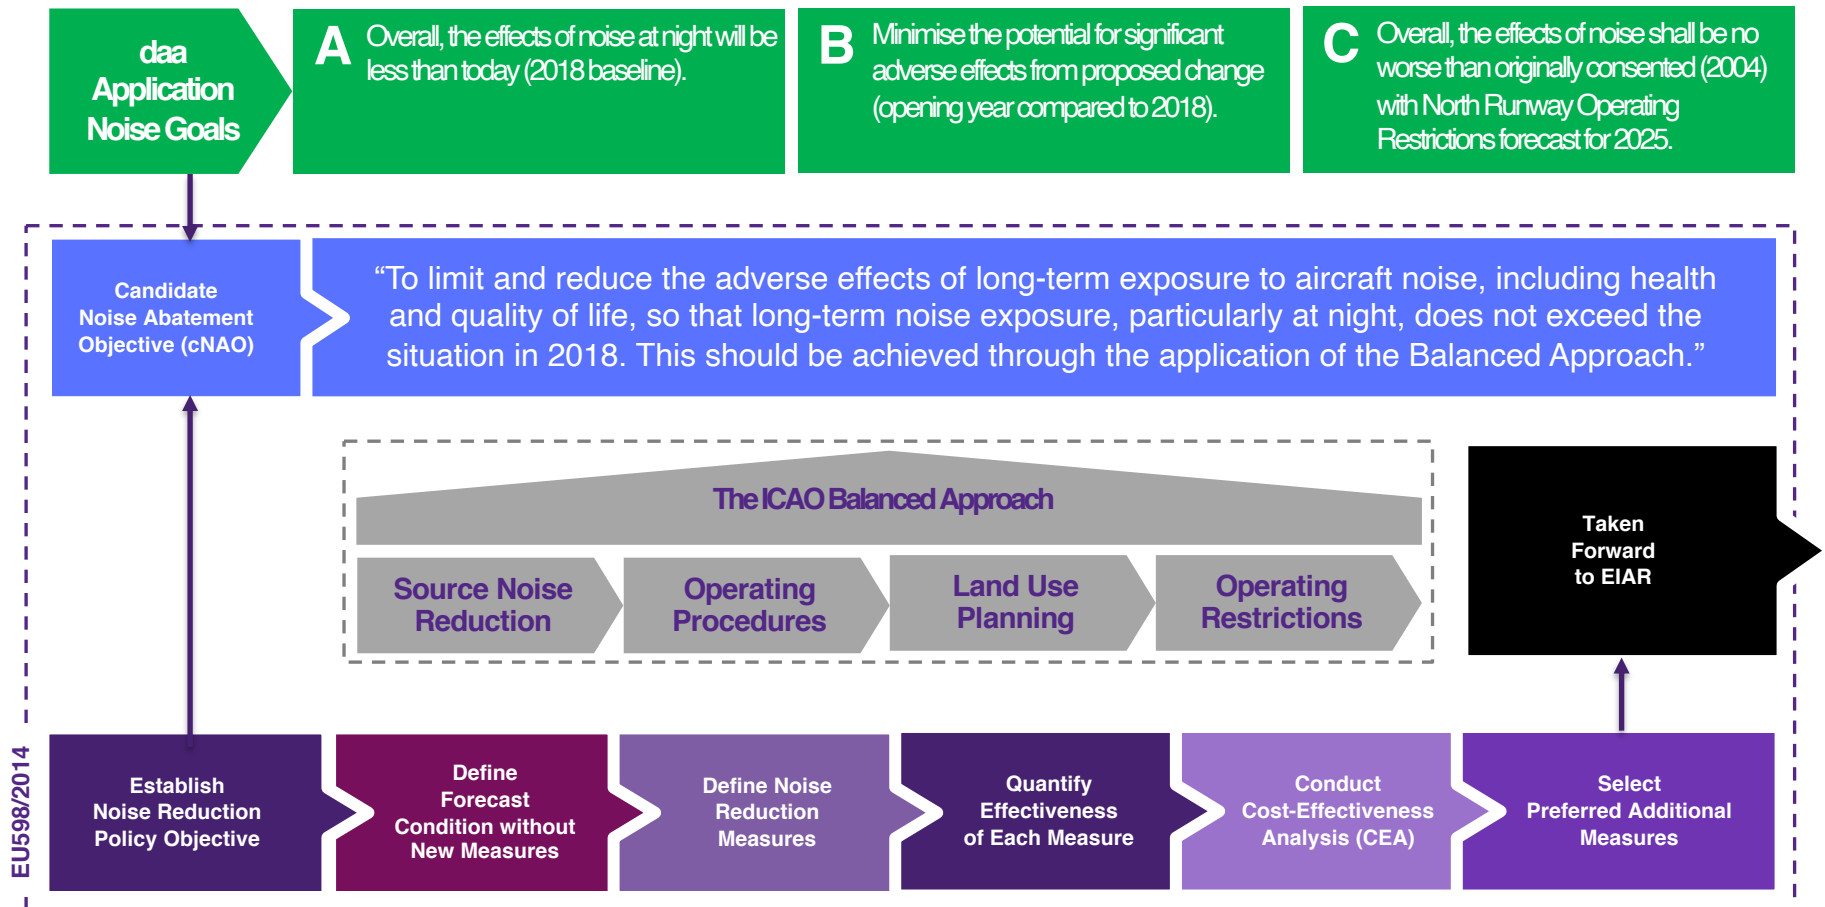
daa Application Noise Goals

A Overall, the effects of noise at night will be less than today (2018 baseline).

B Minimise the potential for significant adverse effects from proposed change (opening year compared to 2018).

C Overall, the effects of noise shall be no worse than originally consented (2004) with North Runway Operating Restrictions forecast for 2025.

Candidate Noise Abatement Objective (cNAO)

“To limit and reduce the adverse effects of long-term exposure to aircraft noise, including health and quality of life, so that long-term noise exposure, particularly at night, does not exceed the situation in 2018. This should be achieved through the application of the Balanced Approach.”

The ICAO Balanced Approach

Source Noise Reduction

Operating Procedures

Land Use Planning

Operating Restrictions

Taken Forward to EIAR

EU598/2014

Establish Noise Reduction Policy Objective

Define Forecast Condition without New Measures

Define Noise Reduction Measures

Quantify Effectiveness of Each Measure

Conduct Cost-Effectiveness Analysis (CEA)

Select Preferred Additional Measures